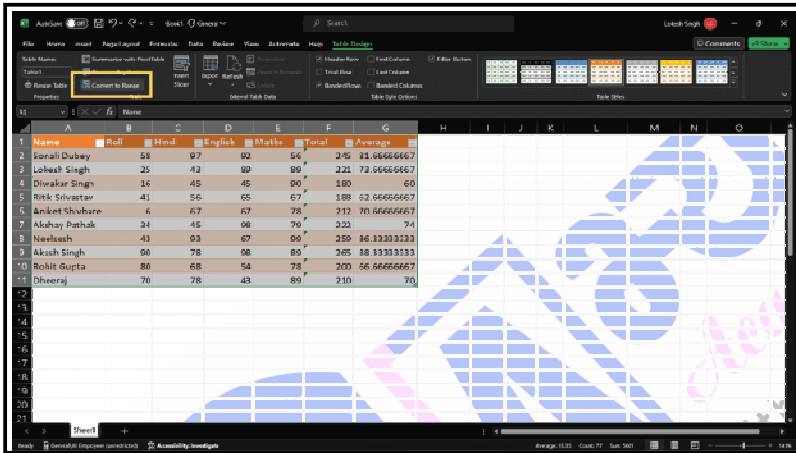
AutoSave Off Book1 General Search Lokesh Singh

File Home Insert Page Layout Formulas Data Review View Automate Help Table Design Comments Share

Table Name: Table1 Resize Table Properties Summarize with PivotTable Convert to Range Insert Slicer Export Refresh Internal Table Data Header Row Total Row Banded Rows First Column Last Column Banded Columns Filter Button Table Style Options Table Styles

A1 Name

| | A | B | C | D | E | F | G |
|---|---|---|---|---|---|---|---|
| 1 | Name | Roll | Hindi | English | Maths | Total | Average |
| 2 | Sonali Dubey | 58 | 87 | 82 | 56 | 245 | 81.66666667 |
| 3 | Lokesh Singh | 25 | 42 | 89 | 90 | 221 | 73.66666667 |
| 4 | Diwakar Singh | 14 | 45 | 45 | 90 | 180 | 60 |
| 5 | Ritik Srivastav | 41 | 56 | 65 | 67 | 188 | 62.66666667 |
| 6 | Aniket Shelhare | 6 | 67 | 67 | 78 | 212 | 70.66666667 |
| 7 | Akshay Pathak | 24 | 45 | 98 | 79 | 222 | 74 |
| 8 | Neelaash | 43 | 93 | 67 | 99 | 259 | 86.33333333 |
| 9 | Akash Singh | 94 | 78 | 98 | 89 | 265 | 88.33333333 |
| 10 | Rohit Gupta | 80 | 68 | 54 | 78 | 200 | 66.66666667 |
| 11 | Dheeraj | 70 | 78 | 43 | 89 | 210 | 70 |

Sheet1 +

Ready General\All Employees (unrestricted) Accessibility: Investigate Average: 15.35 Count: 77 Sum: 5601 141%